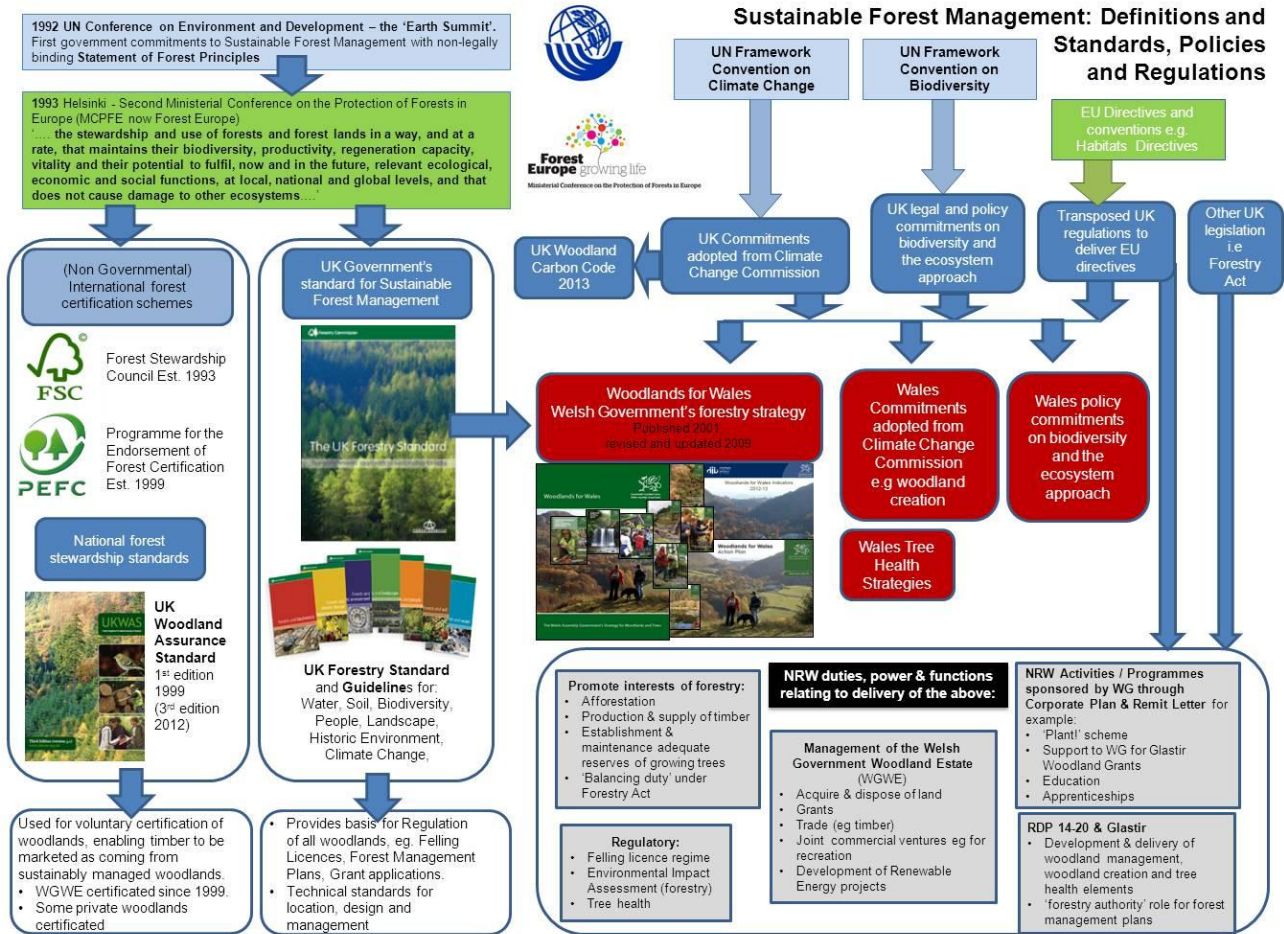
Sustainable Forest Management: Definitions and Standards, Policies and Regulations

1992 UN Conference on Environment and Development – the 'Earth Summit'. First government commitments to Sustainable Forest Management with non-legally binding Statement of Forest Principles

1993 Helsinki - Second Ministerial Conference on the Protection of Forests in Europe (MCPFE now Forest Europe)
'.... the stewardship and use of forests and forest lands in a way, and at a rate, that maintains their biodiversity, productivity, regeneration capacity, vitality and their potential to fulfil, now and in the future, relevant ecological, economic and social functions, at local, national and global levels, and that does not cause damage to other ecosystems....'

Forest Europe growing life
Ministerial Conference on the Protection of Forests in Europe

UN Framework Convention on Climate Change

UN Framework Convention on Biodiversity

EU Directives and conventions e.g. Habitats Directives

UK Woodland Carbon Code 2013

UK Commitments adopted from Climate Change Commission

UK legal and policy commitments on biodiversity and the ecosystem approach

Transposed UK regulations to deliver EU directives

Other UK legislation i.e Forestry Act

(Non Governmental) International forest certification schemes

FSC
Forest Stewardship Council Est. 1993

PEFC
Programme for the Endorsement of Forest Certification Est. 1999

National forest stewardship standards

UKWAS
UK Woodland Assurance Standard
1st edition 1999
(3rd edition 2012)

UK Government's standard for Sustainable Forest Management

The UK Forestry Standard

UK Forestry Standard and Guidelines for: Water, Soil, Biodiversity, People, Landscape, Historic Environment, Climate Change,

Woodlands for Wales
Welsh Government's forestry strategy
Published 2001
revised and updated 2009

Woodlands for Wales
Woodlands for Wales Indicators 2012-13
Woodlands for Wales Action Plan

Wales Commitments adopted from Climate Change Commission e.g woodland creation

Wales policy commitments on biodiversity and the ecosystem approach

Wales Tree Health Strategies

Used for voluntary certification of woodlands, enabling timber to be marketed as coming from sustainably managed woodlands.
• WGWE certificated since 1999.
• Some private woodlands certificated

• Provides basis for Regulation of all woodlands, eg. Felling Licences, Forest Management Plans, Grant applications.
• Technical standards for location, design and management

NRW duties, power & functions relating to delivery of the above:

Promote interests of forestry:
• Afforestation
• Production & supply of timber
• Establishment & maintenance adequate reserves of growing trees
• 'Balancing duty' under Forestry Act

Regulatory:
• Felling licence regime
• Environmental Impact Assessment (forestry)
• Tree health

Management of the Welsh Government Woodland Estate (WGWE)
• Acquire & dispose of land
• Grants
• Trade (eg timber)
• Joint commercial ventures eg for recreation
• Development of Renewable Energy projects

NRW Activities / Programmes sponsored by WG through Corporate Plan & Remit Letter for example:
• 'Plant!' scheme
• Support to WG for Glastir Woodland Grants
• Education
• Apprenticeships

RDP 14-20 & Glastir
• Development & delivery of woodland management, woodland creation and tree health elements
• 'forestry authority' role for forest management plans